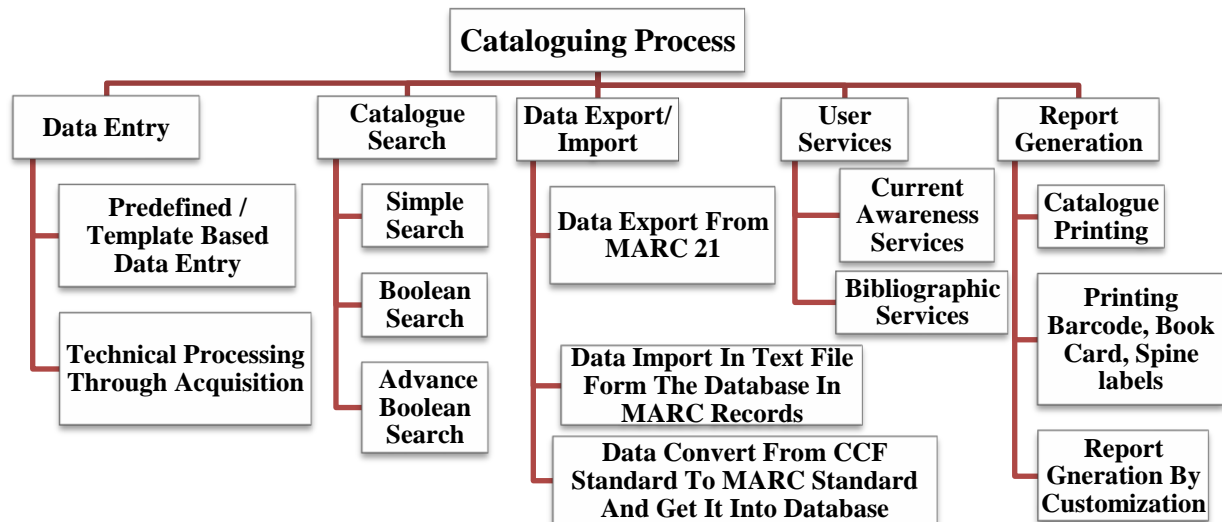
Cataloguing Process

Data Entry

Predefined / Template Based Data Entry

Technical Processing Through Acquisition

Catalogue Search

Simple Search

Boolean Search

Advance Boolean Search

Data Export/ Import

Data Export From MARC 21

Data Import In Text File Form The Database In MARC Records

Data Convert From CCF Standard To MARC Standard And Get It Into Database

User Services

Current Awareness Services

Bibliographic Services

Report Generation

Catalogue Printing

Printing Barcode, Book Card, Spine labels

Report Gneration By Customization